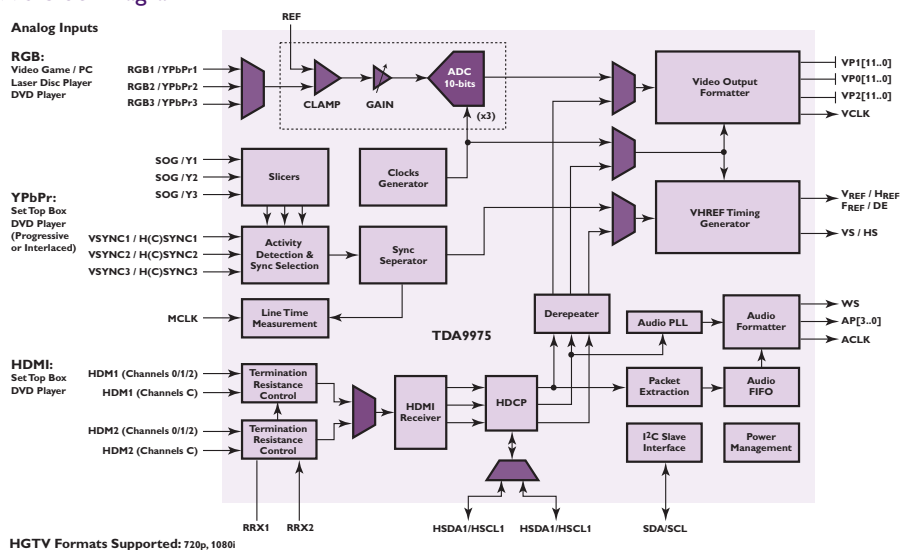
Analog Inputs

RGB:
Video Game / PC
Laser Disc Player
DVD Player

RGB1 / YPbPr1
RGB2 / YPbPr2
RGB3 / YPbPr3

REF

CLAMP

GAIN

ADC
10-bits

(x3)

Video Output Formatter

VP1[11..0]
VP0[11..0]
VP2[11..0]
VCLK

SOG / Y1
SOG / Y2
SOG / Y3

Slicers

Clocks Generator

YPbPr:
Set Top Box
DVD Player
(Progressive or Interlaced)

VSYNC1 / H(C)SYNC1
VSYNC2 / H(C)SYNC2
VSYNC3 / H(C)SYNC3

Activity Detection & Sync Selection

Sync Seperator

VHREF Timing Generator

$V_{REF}$ / $H_{REF}$
$F_{REF}$ / DE
VS / HS

MCLK

Line Time Measurement

TDA9975

Derepeater

Audio PLL

Audio Formatter

WS
AP[3..0]
ACLK

HDMI:
Set Top Box
DVD Player

HDM1 (Channels 0/1/2)
HDM1 (Channels C)

Termination Resistance Control

HDM2 (Channels 0/1/2)
HDM2 (Channels C)

Termination Resistance Control

HDMI Receiver

HDCP

Packet Extraction

Audio FIFO

I²C Slave Interface

Power Management

RRX1
RRX2

HSDA1/HSCL1
HSDA1/HSCL1

SDA/SCL

HGTV Formats Supported: 720p, 1080i